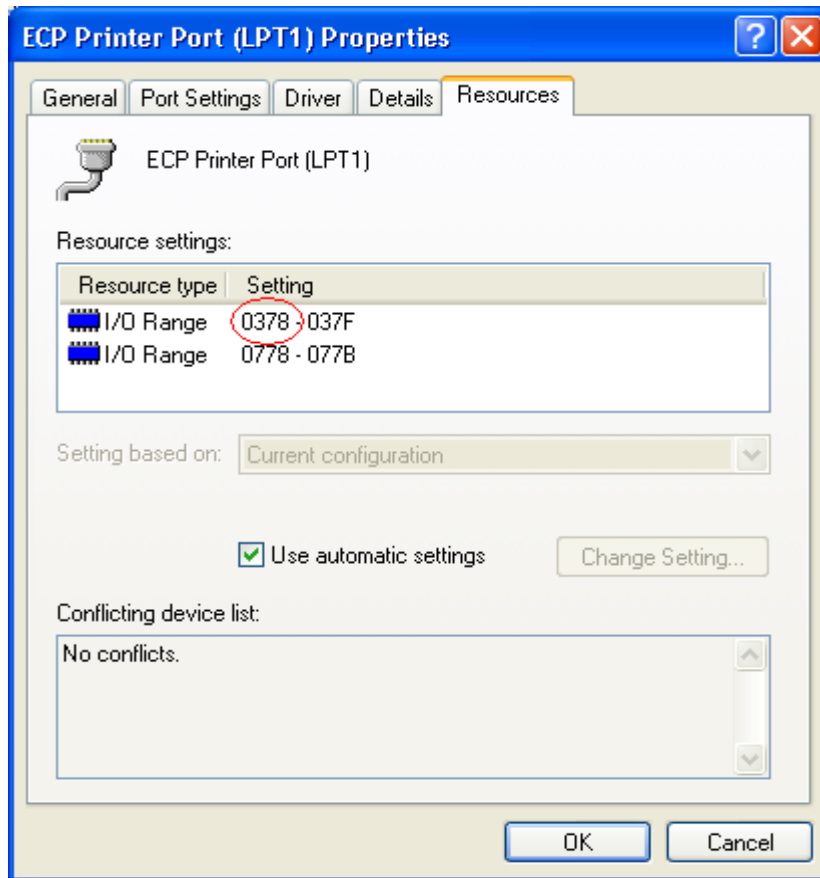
ECP Printer Port (LPT1) Properties

General | Port Settings | Driver | Details | Resources

ECP Printer Port (LPT1)

Resource settings:

| Resource type | Setting |
|---|---|
| I/O Range | 0378 - 037F |
| I/O Range | 0778 - 077B |

Setting based on: Current configuration

Use automatic settings

Change Setting...

Conflicting device list:

No conflicts.

OK

Cancel